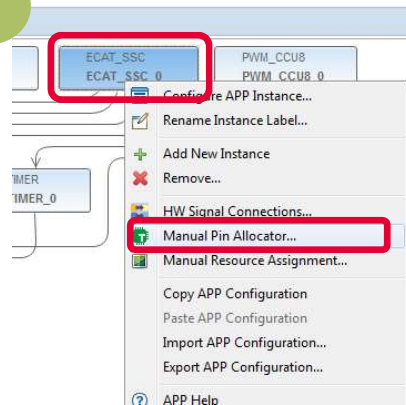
ECAT_SSC
ECAT_SSC_0

PWM_CCU8
PWM_CCU8_0

TIMER
TIMER_0

Configure APP Instance...
Rename Instance Label...
Add New Instance
Remove...
HW Signal Connections...
Manual Pin Allocator...
Manual Resource Assignment...
Copy APP Configuration
Paste APP Configuration
Import APP Configuration...
Export APP Configuration...
APP Help